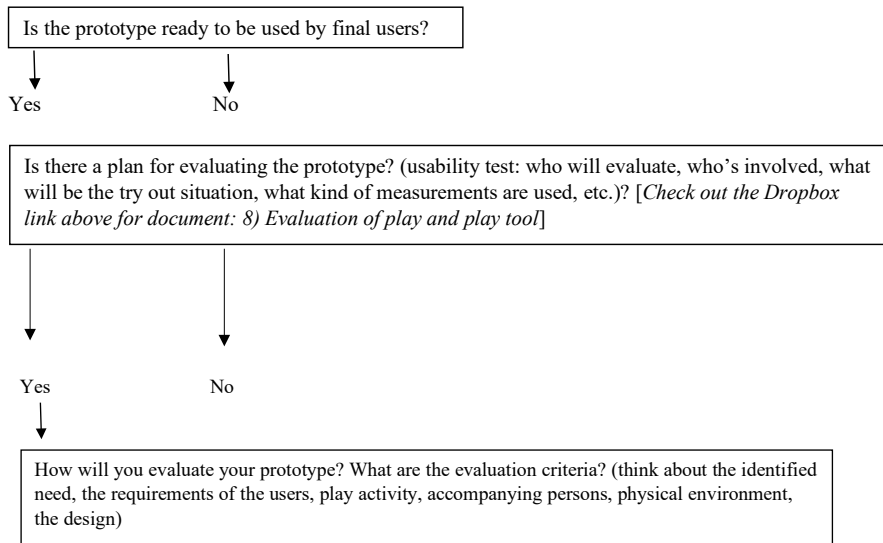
Is the prototype ready to be used by final users?

Yes

No

Is there a plan for evaluating the prototype? (usability test: who will evaluate, who's involved, what will be the try out situation, what kind of measurements are used, etc.)? [*Check out the Dropbox link above for document: 8) Evaluation of play and play tool*]

Yes

No

How will you evaluate your prototype? What are the evaluation criteria? (think about the identified need, the requirements of the users, play activity, accompanying persons, physical environment, the design)